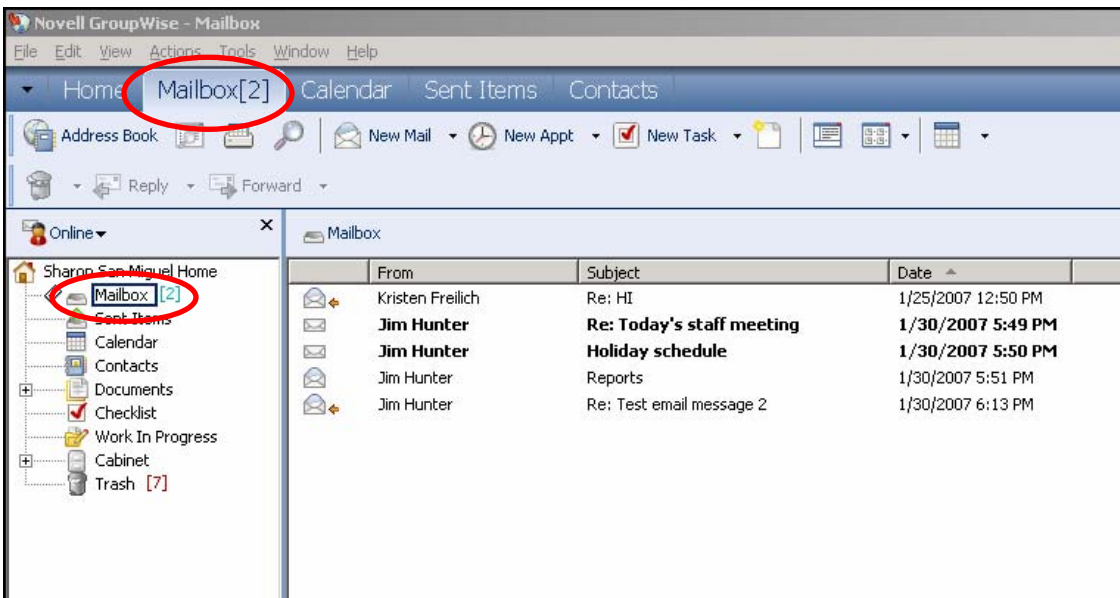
Novell GroupWise - Mailbox

File Edit View Actions Tools Window Help

Home Mailbox[2] Calendar Sent Items Contacts

Address Book New Mail New Appt New Task

Reply Forward

Online

Mailbox

Sharon San Miguel Home
Mailbox [2]
Sent Items
Calendar
Contacts
Documents
Checklist
Work In Progress
Cabinet
Trash [7]

| From | Subject | Date |
|---|---|---|
| Kristen Freilich | Re: HI | 1/25/2007 12:50 PM |
| **Jim Hunter** | **Re: Today's staff meeting** | **1/30/2007 5:49 PM** |
| **Jim Hunter** | **Holiday schedule** | **1/30/2007 5:50 PM** |
| Jim Hunter | Reports | 1/30/2007 5:51 PM |
| Jim Hunter | Re: Test email message 2 | 1/30/2007 6:13 PM |